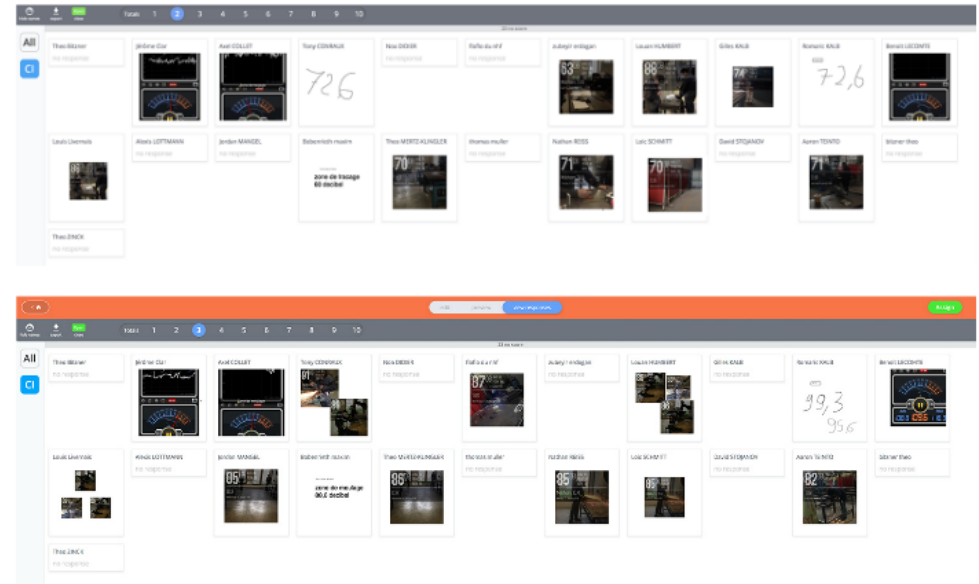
Totals 1 2 3 4 5 6 7 8 9 10

All
Cl

Theo Bitzner
no response

Jérôme Clar

Axel COLLET

Tony CONRAUX
72,6

Noa DIDIER
no response

Rafla du vif
no response

Aubeyir erdogan
63

Louan HUMBERT
66

Gilles KAUB
74

Romaric KAUB
72,6

Benoit LECOMTE

Louis Livernois

Alexis LOTTMANN
no response

Jordan MANGEL
no response

Babernich maxim
zone de traçage 60 decibel

Theo MERTZ-KLINGLER
70

thomas muller
no response

Nathan ROSS
71

Loic SCHMITT
70

David STOJANOV
no response

Aaron TENTO
71

bitzner theo
no response

Theo ZINCK
no response

All
Cl

Totals 1 2 3 4 5 6 7 8 9 10

Theo Bitzner
no response

Jérôme Clar

Axel COLLET

Tony CONRAUX
91

Noa DIDIER
no response

Rafla du vif
87

Aubeyir erdogan
no response

Louan HUMBERT

Gilles KAUB
no response

Romaric KAUB
99,3
95,6

Benoit LECOMTE

Louis Livernois

Alexis LOTTMANN
no response

Jordan MANGEL
95

Babernich maxim
zone de meulage 96.6 decibel

Theo MERTZ-KLINGLER
86

thomas muller
no response

Nathan ROSS
85

Loic SCHMITT
85

David STOJANOV
no response

Aaron TENTO
82

bitzner theo
no response

Theo ZINCK
no response